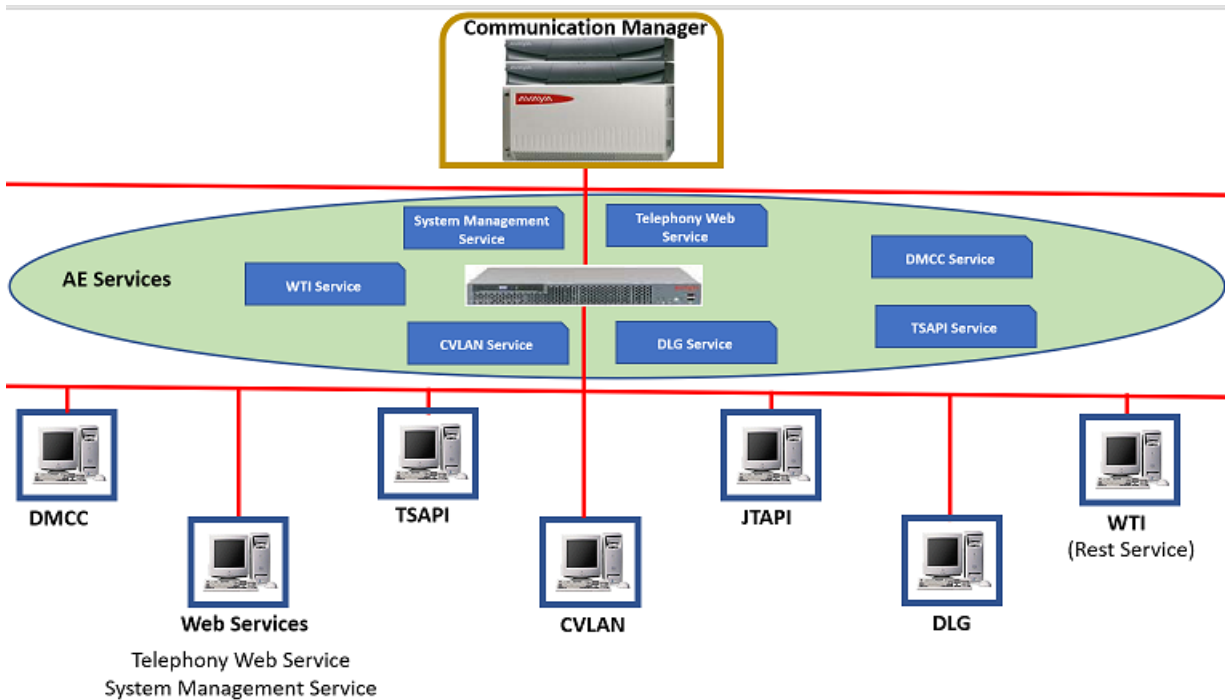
Communication Manager

AVAYA

AE Services

System Management Service

Telephony Web Service

DMCC Service

WTI Service

TSAPI Service

CVLAN Service

DLG Service

DMCC

TSAPI

JTAPI

WTI
(Rest Service)

Web Services

Telephony Web Service
System Management Service

CVLAN

DLG